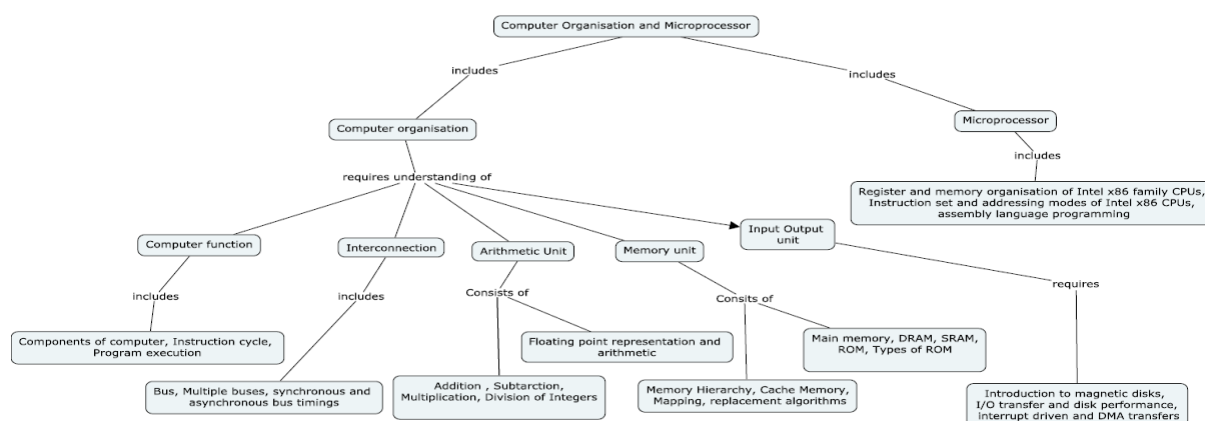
Computer Organisation and Microprocessor

includes

includes

Computer organisation

Microprocessor

includes

Register and memory organisation of Intel x86 family CPUs, Instruction set and addressing modes of Intel x86 CPUs, assembly language programming

requires understanding of

Computer function

Interconnection

Arithmetic Unit

Memory unit

Input Output unit

includes

includes

Consists of

Consits of

requires

Components of computer, Instruction cycle, Program execution

Floating point representation and arithmetic

Main memory, DRAM, SRAM, ROM, Types of ROM

Bus, Multiple buses, synchronous and asynchronous bus timings

Addition , Subtarction, Multiplication, Division of Integers

Memory Hierarchy, Cache Memory, Mapping, replacement algorithms

Introduction to magnetic disks, I/O transfer and disk performance, interrupt driven and DMA transfers